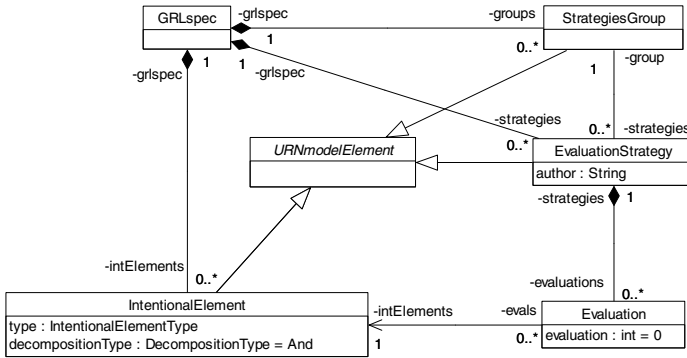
GRLspec
-grlspec
-groups
StrategiesGroup
1
0..*
1
-grlspec
1
-grlspec
1
-group
-strategies
0..*
-strategies
URNmodelElement
0..*
EvaluationStrategy
author : String
-strategies
1
-intElements
0..*
-evaluations
0..*
IntentionalElement
type : IntentionalElementType
decompositionType : DecompositionType = And
-intElements
1
-evals
0..*
Evaluation
evaluation : int = 0